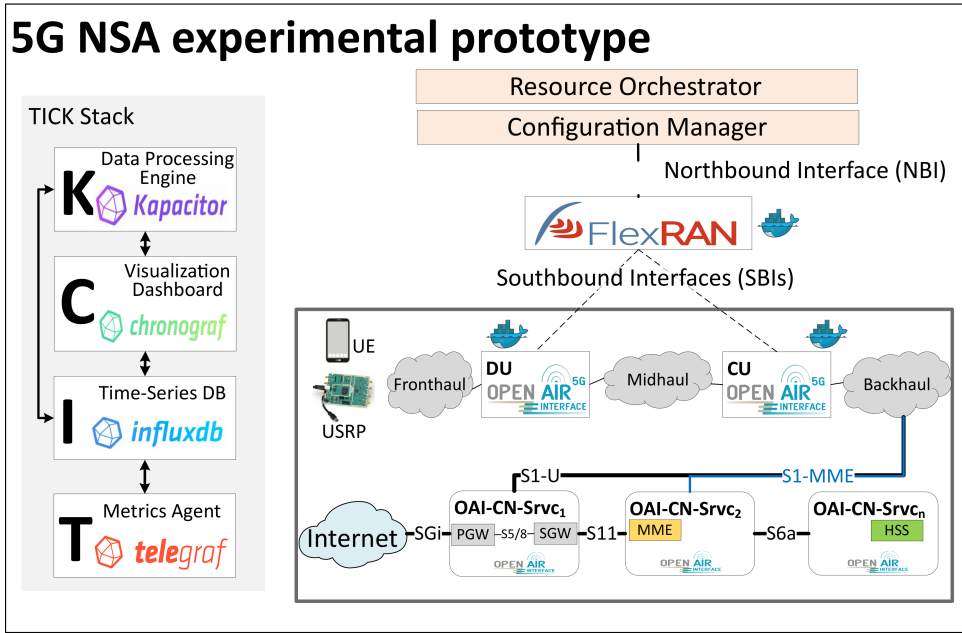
5G NSA experimental prototype

TICK Stack

K Data Processing Engine Kapacitor

C Visualization Dashboard chronograf

I Time-Series DB influxdb

T Metrics Agent telegraf

Resource Orchestrator

Configuration Manager

Northbound Interface (NBI)

FlexRAN

Southbound Interfaces (SBIs)

UE

USRP

Fronthaul

DU OPEN AIR 5G INTERFACE

Midhaul

CU OPEN AIR 5G INTERFACE

Backhaul

S1-U

S1-MME

Internet

SGi

OAI-CN-Srvc$_1$

PGW S5/8 SGW

OPEN AIR INTERFACE

S11

OAI-CN-Srvc$_2$

MME

OPEN AIR INTERFACE

S6a

OAI-CN-Srvc$_n$

HSS

OPEN AIR INTERFACE